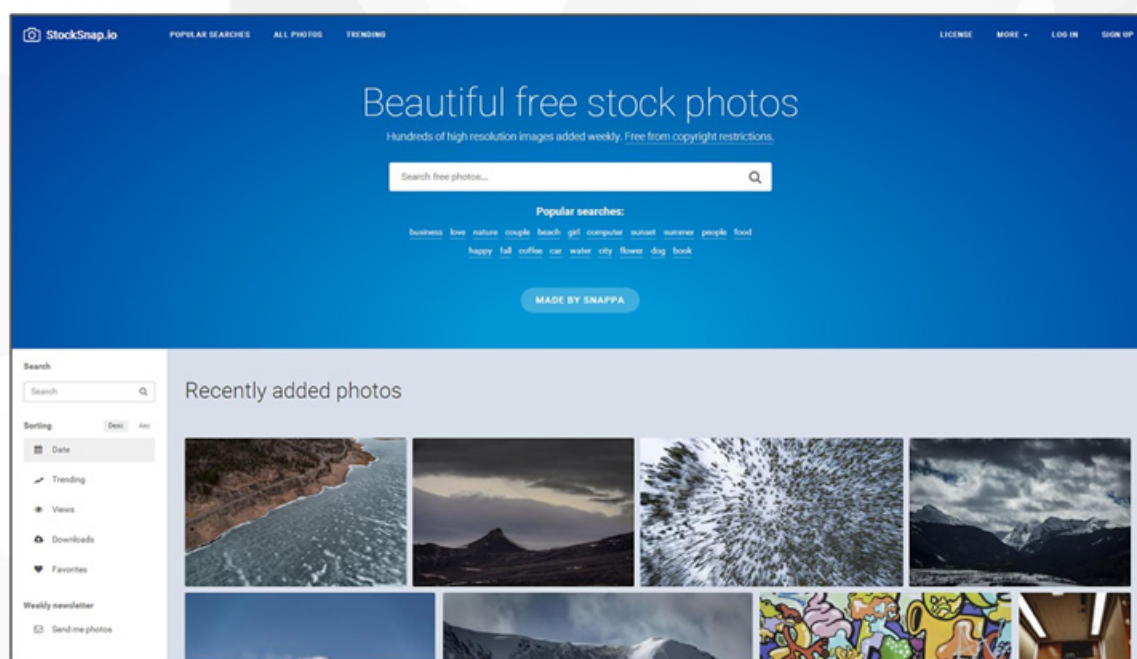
StockSnap.io POPULAR SEARCHES ALL PHOTOS TRENDING LICENSE MORE LOG IN SIGN UP

Beautiful free stock photos

Hundreds of high resolution images added weekly. Free from copyright restrictions.

Search free photos...

Popular searches:

business love nature couple beach girl computer sunset summer people food happy fall coffee car water city flower dog book

MADE BY SNAPPA

Search

Search

Sorting Desc Asc

Date

Trending

Views

Downloads

Favorites

Weekly newsletter

Send me photos

Recently added photos